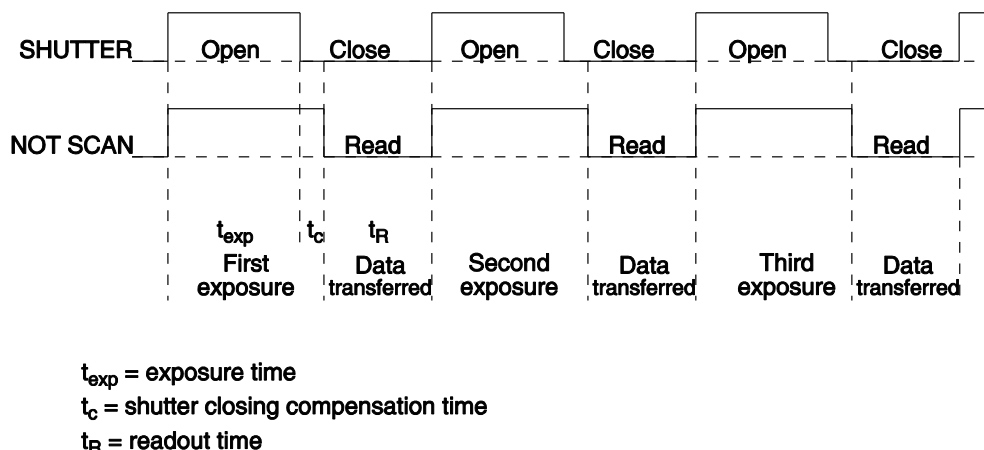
SHUTTER Open Close Open Close Open Close

NOT SCAN Read Read Read

$t_{exp}$ First exposure

$t_c$

$t_R$ Data transferred

Second exposure

Data transferred

Third exposure

Data transferred

$t_{exp}$ = exposure time
$t_c$ = shutter closing compensation time
$t_R$ = readout time